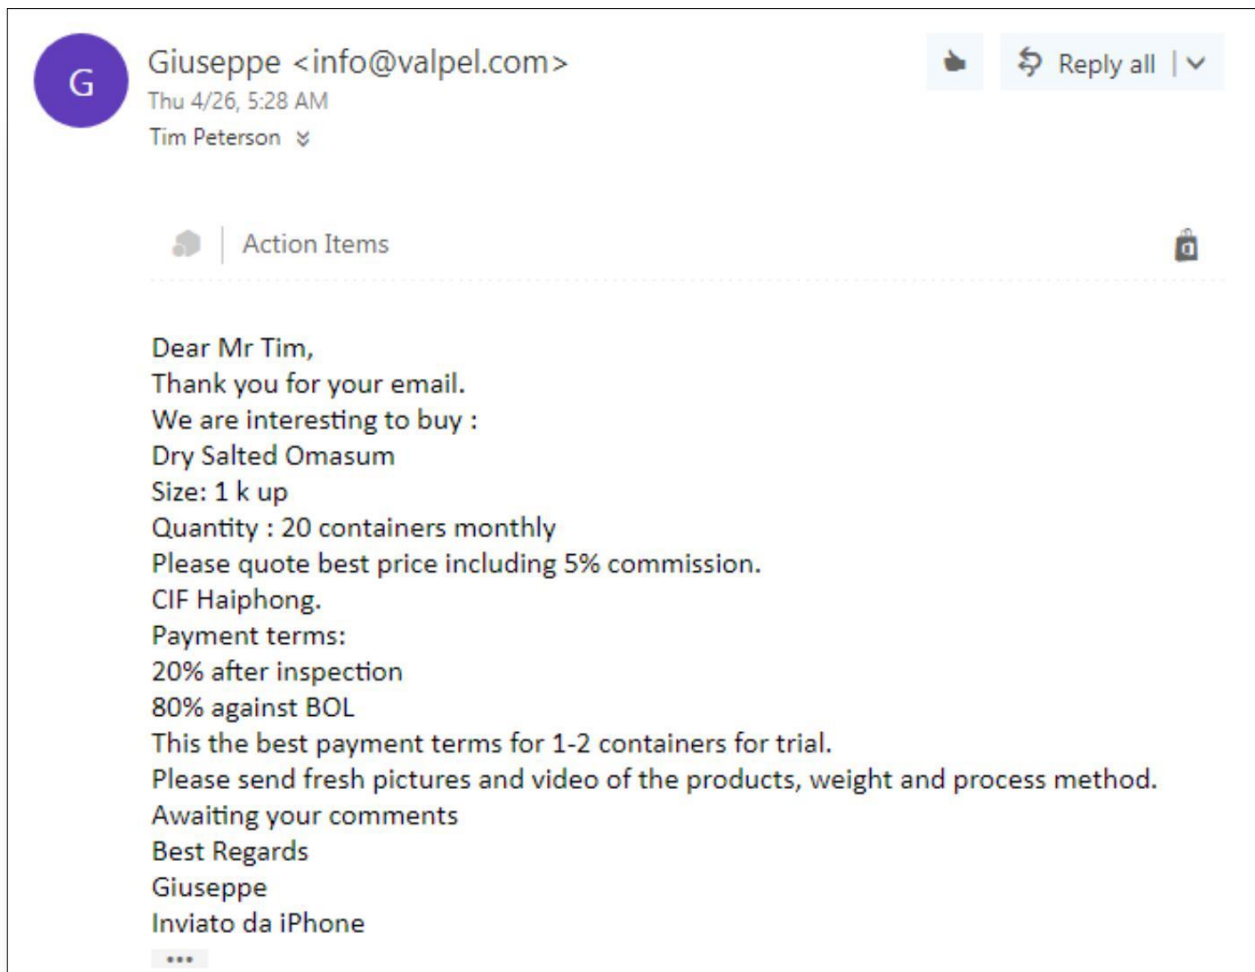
G

Giuseppe <info@valpel.com>
Thu 4/26, 5:28 AM
Tim Peterson

Reply all

Action Items

Dear Mr Tim,
Thank you for your email.
We are interesting to buy :
Dry Salted Omasum
Size: 1 k up
Quantity : 20 containers monthly
Please quote best price including 5% commission.
CIF Haiphong.
Payment terms:
20% after inspection
80% against BOL
This the best payment terms for 1-2 containers for trial.
Please send fresh pictures and video of the products, weight and process method.
Awaiting your comments
Best Regards
Giuseppe
Inviato da iPhone
...